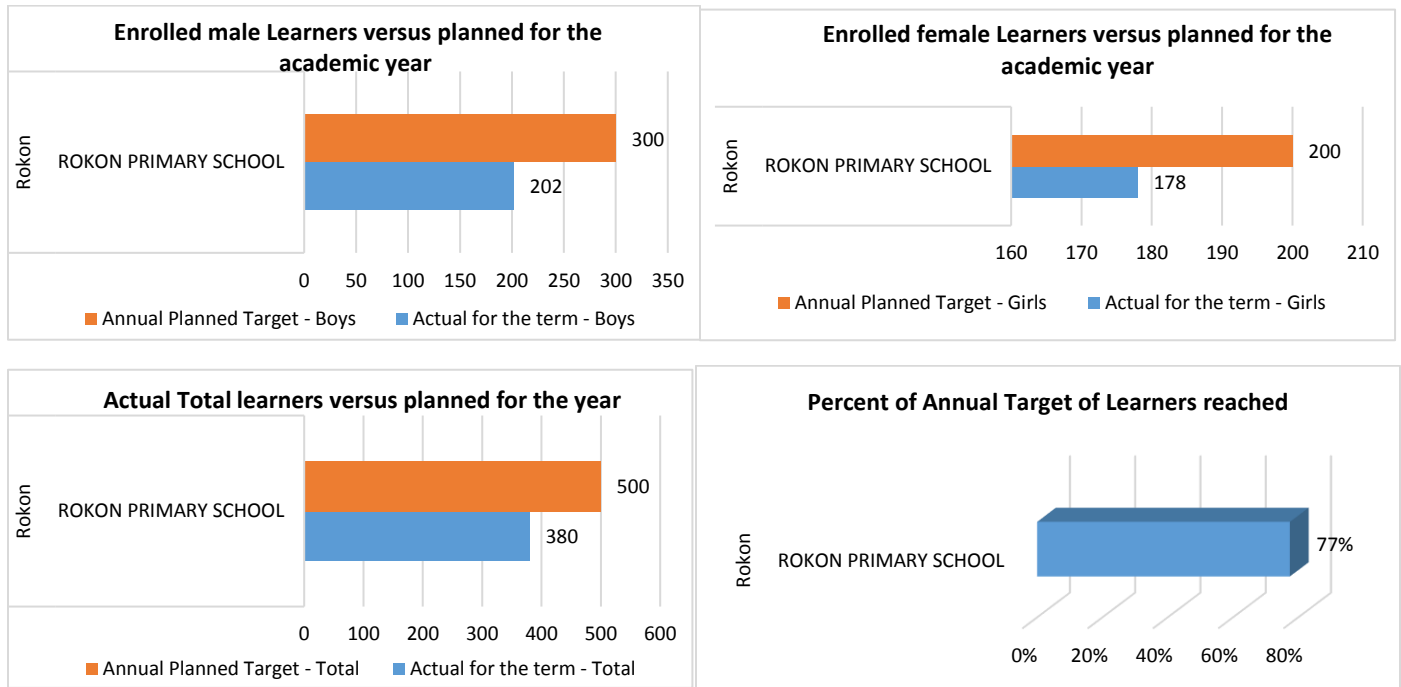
Enrolled male Learners versus planned for the academic year

Rokon

ROKON PRIMARY SCHOOL

300

202

0 50 100 150 200 250 300 350

Annual Planned Target - Boys
Actual for the term - Boys

Enrolled female Learners versus planned for the academic year

Rokon

ROKON PRIMARY SCHOOL

200

178

160 170 180 190 200 210

Annual Planned Target - Girls
Actual for the term - Girls

Actual Total learners versus planned for the year

Rokon

ROKON PRIMARY SCHOOL

500

380

0 100 200 300 400 500 600

Annual Planned Target - Total
Actual for the term - Total

Percent of Annual Target of Learners reached

Rokon

ROKON PRIMARY SCHOOL

77%

0% 20% 40% 60% 80%